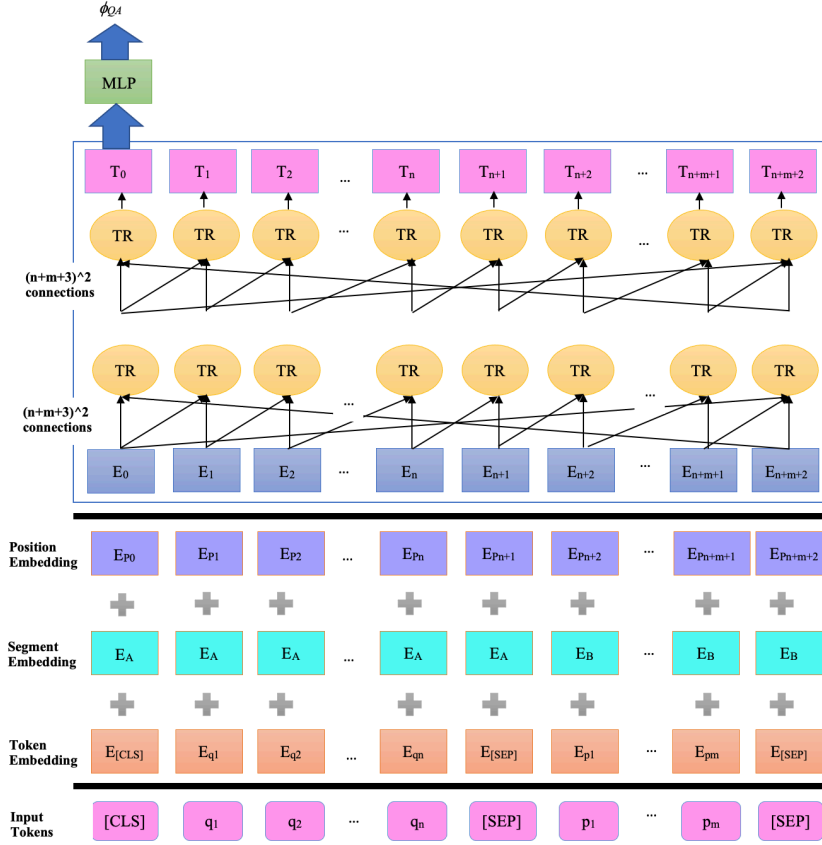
$\phi_{QA}$

MLP

$T_0$ $T_1$ $T_2$ ... $T_n$ $T_{n+1}$ $T_{n+2}$ ... $T_{n+m+1}$ $T_{n+m+2}$

TR TR TR ... TR TR TR ... TR TR

(n+m+3)^2 connections

TR TR TR TR TR ... TR TR

(n+m+3)^2 connections

...

$E_0$ $E_1$ $E_2$ ... $E_n$ $E_{n+1}$ $E_{n+2}$ ... $E_{n+m+1}$ $E_{n+m+2}$

Position Embedding $E_{P0}$ $E_{P1}$ $E_{P2}$ ... $E_{Pn}$ $E_{Pn+1}$ $E_{Pn+2}$ ... $E_{Pn+m+1}$ $E_{Pn+m+2}$

Segment Embedding $E_A$ $E_A$ $E_A$ ... $E_A$ $E_A$ $E_B$ ... $E_B$ $E_B$

Token Embedding $E_{[CLS]}$ $E_{q1}$ $E_{q2}$ ... $E_{qn}$ $E_{[SEP]}$ $E_{p1}$ ... $E_{pm}$ $E_{[SEP]}$

Input Tokens [CLS] $q_1$ $q_2$ ... $q_n$ [SEP] $p_1$ ... $p_m$ [SEP]